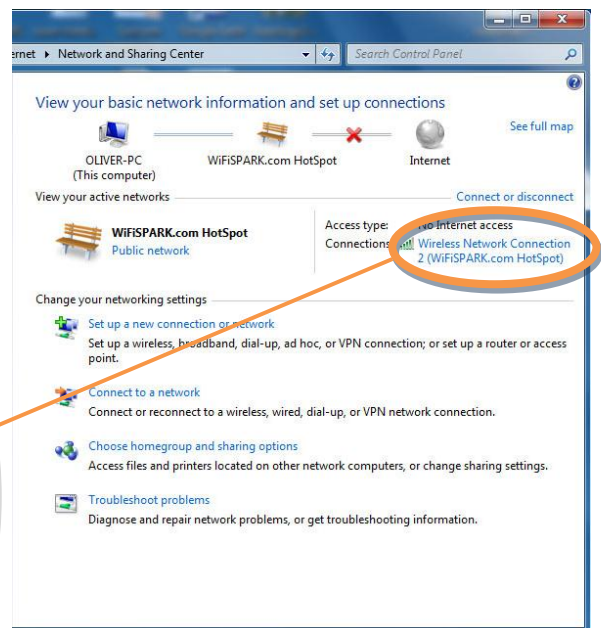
ernet ▸ Network and Sharing Center

Search Control Panel

View your basic network information and set up connections

See full map

OLIVER-PC
(This computer)

WiFiSPARK.com HotSpot

Internet

View your active networks

Connect or disconnect

WiFiSPARK.com HotSpot
Public network

Access type: No Internet access
Connections: Wireless Network Connection 2 (WiFiSPARK.com HotSpot)

Change your networking settings

Set up a new connection or network
Set up a wireless, broadband, dial-up, ad hoc, or VPN connection; or set up a router or access point.

Connect to a network
Connect or reconnect to a wireless, wired, dial-up, or VPN network connection.

Choose homegroup and sharing options
Access files and printers located on other network computers, or change sharing settings.

Troubleshoot problems
Diagnose and repair network problems, or get troubleshooting information.